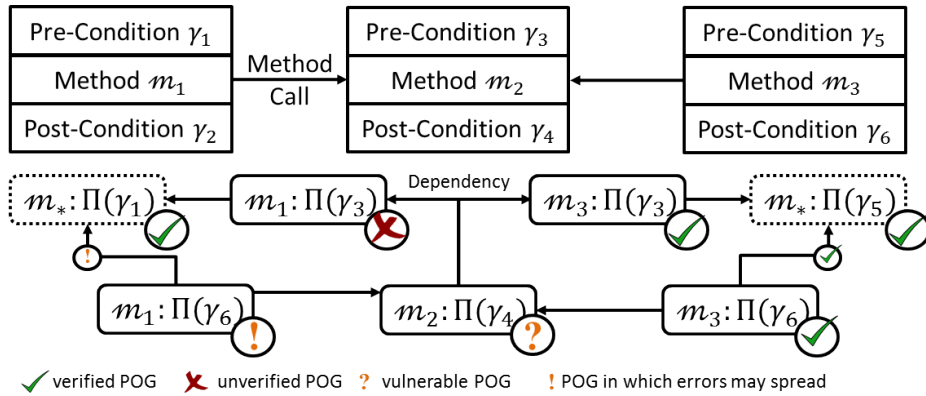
Pre-Condition $\gamma_1$
Method $m_1$
Post-Condition $\gamma_2$

Method Call

Pre-Condition $\gamma_3$
Method $m_2$
Post-Condition $\gamma_4$

Pre-Condition $\gamma_5$
Method $m_3$
Post-Condition $\gamma_6$

$m_*: \Pi(\gamma_1)$
$m_1: \Pi(\gamma_3)$
Dependency
$m_3: \Pi(\gamma_3)$
$m_*: \Pi(\gamma_5)$
!
$m_1: \Pi(\gamma_6)$
!
$m_2: \Pi(\gamma_4)$
?
$m_3: \Pi(\gamma_6)$

verified POG unverified POG ? vulnerable POG ! POG in which errors may spread